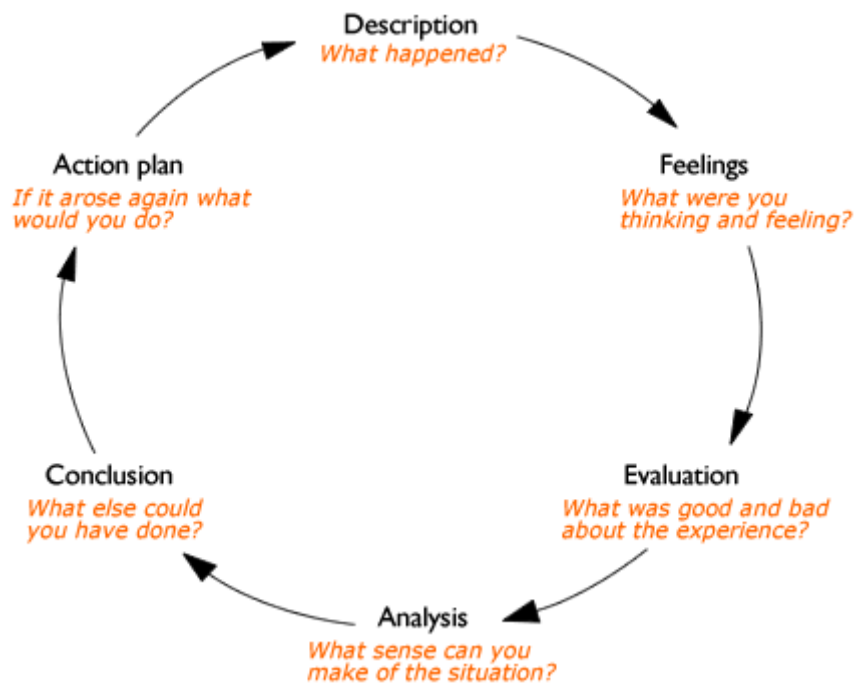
Description
What happened?

Feelings
What were you thinking and feeling?

Evaluation
What was good and bad about the experience?

Analysis
What sense can you make of the situation?

Conclusion
What else could you have done?

Action plan
If it arose again what would you do?